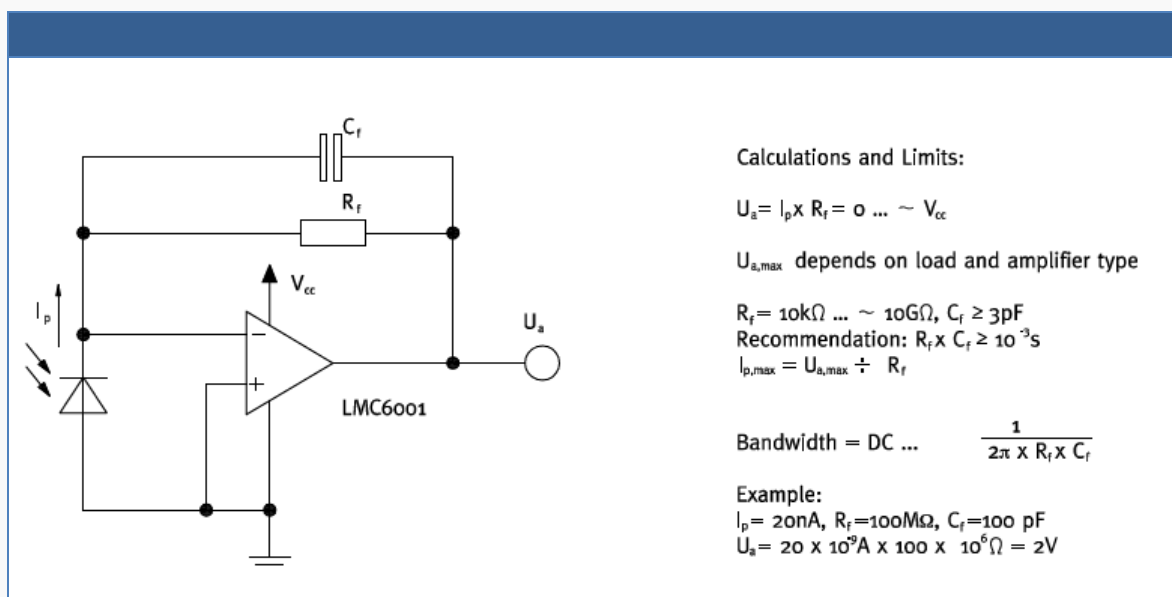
$C_f$

$R_f$

$I_p$

$V_{cc}$

−

+

LMC6001

$U_a$

Calculations and Limits:

$U_a = I_p x R_f = 0 ... \sim V_{cc}$

$U_{a,max}$ depends on load and amplifier type

$R_f = 10k\Omega ... \sim 10G\Omega$, $C_f \geq 3pF$
Recommendation: $R_f x C_f \geq 10^{-3}s$
$I_{p,max} = U_{a,max} \div R_f$

Bandwidth = DC ... $\frac{1}{2\pi x R_f x C_f}$

Example:
$I_p = 20nA$, $R_f = 100M\Omega$, $C_f = 100$ pF
$U_a = 20 x 10^{-9}A x 100 x 10^6\Omega = 2V$